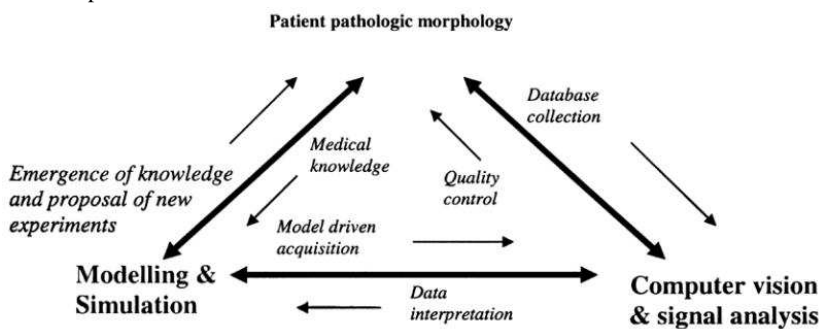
Patient pathologic morphology

Database collection

Medical knowledge

Emergence of knowledge and proposal of new experiments

Quality control

Model driven acquisition

Modelling & Simulation

Data interpretation

Computer vision & signal analysis